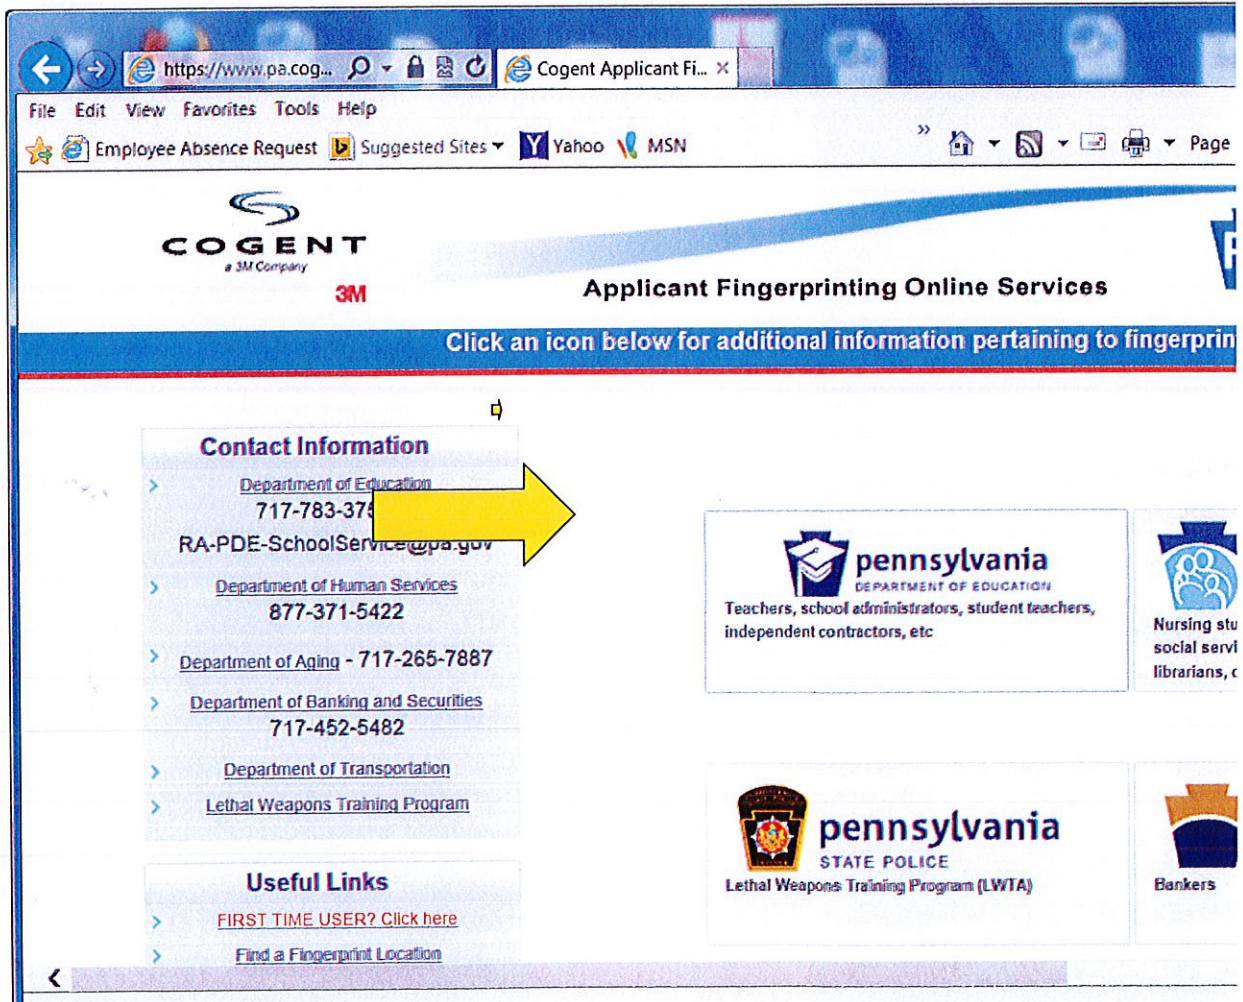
https://www.pa.cog...
Cogent Applicant Fi...
File Edit View Favorites Tools Help
Employee Absence Request Suggested Sites Yahoo MSN
Page

COGENT
a 3M Company
3M
Applicant Fingerprinting Online Services
Click an icon below for additional information pertaining to fingerprin

Contact Information
Department of Education
717-783-375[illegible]
RA-PDE-SchoolSer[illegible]@pa.gov
Department of Human Services
877-371-5422
Department of Aging - 717-265-7887
Department of Banking and Securities
717-452-5482
Department of Transportation
Lethal Weapons Training Program

Useful Links
FIRST TIME USER? Click here
Find a Fingerprint Location

pennsylvania
DEPARTMENT OF EDUCATION
Teachers, school administrators, student teachers, independent contractors, etc

Nursing stu
social servi
librarians, c

pennsylvania
STATE POLICE
Lethal Weapons Training Program (LWTA)

Bankers